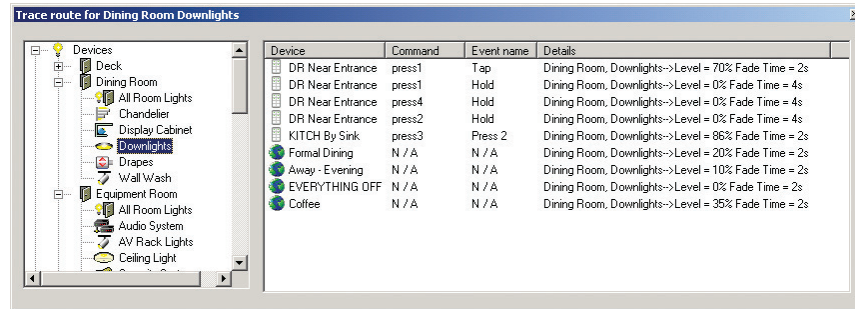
Trace route for Dining Room Downlights

Devices
Deck
Dining Room
All Room Lights
Chandelier
Display Cabinet
Downlights
Drapes
Wall Wash
Equipment Room
All Room Lights
Audio System
AV Rack Lights
Ceiling Light

| Device | Command | Event name | Details |
|---|---|---|---|
| DR Near Entrance | press1 | Tap | Dining Room, Downlights-->Level = 70% Fade Time = 2s |
| DR Near Entrance | press1 | Hold | Dining Room, Downlights-->Level = 0% Fade Time = 4s |
| DR Near Entrance | press4 | Hold | Dining Room, Downlights-->Level = 0% Fade Time = 4s |
| DR Near Entrance | press2 | Hold | Dining Room, Downlights-->Level = 0% Fade Time = 4s |
| KITCH By Sink | press3 | Press 2 | Dining Room, Downlights-->Level = 86% Fade Time = 2s |
| Formal Dining | N / A | N / A | Dining Room, Downlights-->Level = 20% Fade Time = 2s |
| Away - Evening | N / A | N / A | Dining Room, Downlights-->Level = 10% Fade Time = 2s |
| EVERYTHING OFF | N / A | N / A | Dining Room, Downlights-->Level = 0% Fade Time = 2s |
| Coffee | N / A | N / A | Dining Room, Downlights-->Level = 35% Fade Time = 2s |